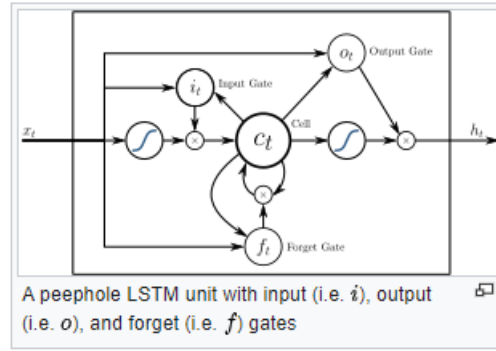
$o_t$ Output Gate

$i_t$ Input Gate

$x_t$

$\times$

$c_t$

Cell

$\times$

$h_t$

$\times$

$f_t$ Forget Gate

A peephole LSTM unit with input (i.e. $i$), output (i.e. $o$), and forget (i.e. $f$) gates